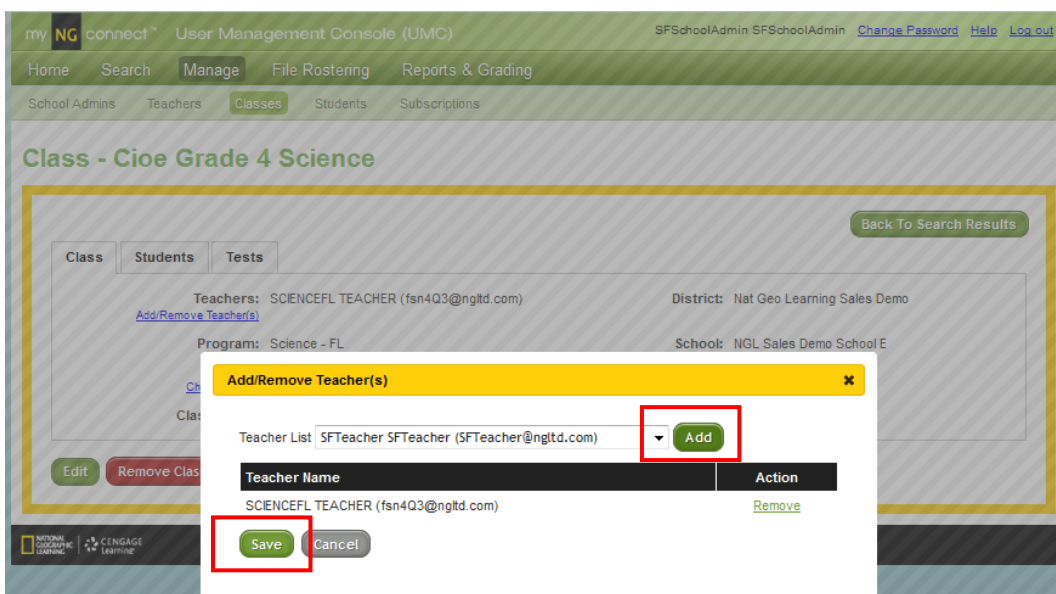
my NG connect™ User Management Console (UMC)

SFSchoolAdmin SFSchoolAdmin Change Password Help Log out

Home Search Manage File Rostering Reports & Grading

School Admins Teachers Classes Students Subscriptions

Class - Cioe Grade 4 Science

Back To Search Results

Class Students Tests

Teachers: SCIENCEFL TEACHER (fsn4Q3@ngltd.com)
Add/Remove Teacher(s)

District: Nat Geo Learning Sales Demo

Program: Science - FL

School: NGL Sales Demo School E

Ch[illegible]

Clas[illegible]

Edit Remove Clas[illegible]

Add/Remove Teacher(s)

Teacher List SFTeacher SFTeacher (SFTeacher@ngltd.com) Add

| Teacher Name | Action |
|---|---|
| SCIENCEFL TEACHER (fsn4Q3@ngltd.com) | Remove |

Save Cancel

NATIONAL GEOGRAPHIC LEARNING | CENGAGE Learning